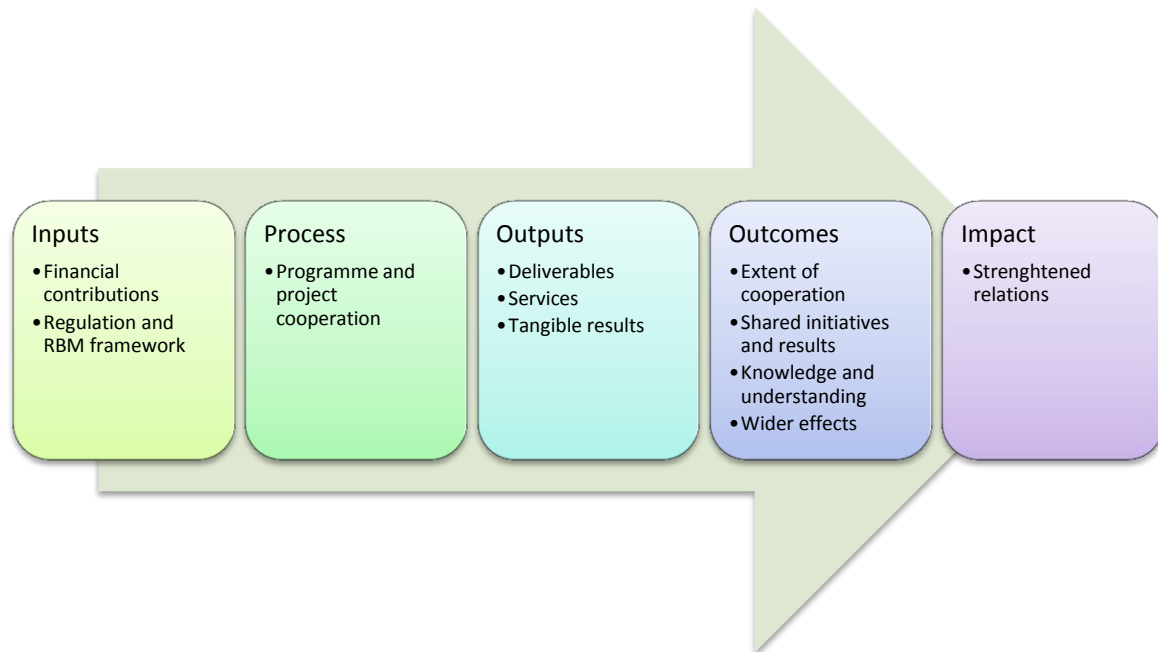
Inputs
- Financial contributions
- Regulation and RBM framework

Process
- Programme and project cooperation

Outputs
- Deliverables
- Services
- Tangible results

Outcomes
- Extent of cooperation
- Shared initiatives and results
- Knowledge and understanding
- Wider effects

Impact
- Strenghtened relations